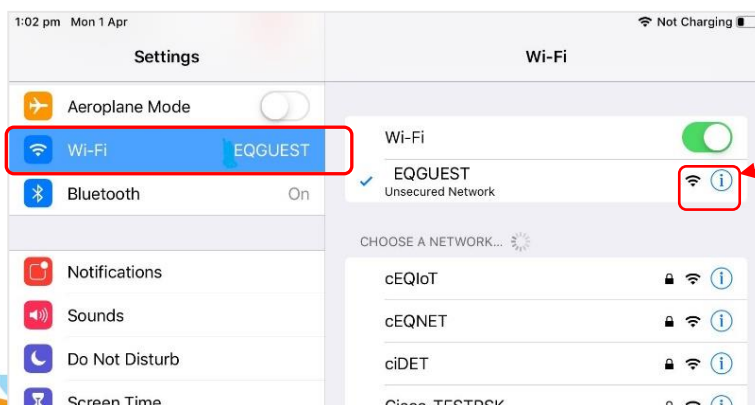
1:02 pm Mon 1 Apr
Not Charging

Settings

Aeroplane Mode

Wi-Fi EQGUEST

Bluetooth On

Notifications

Sounds

Do Not Disturb

Screen Time

Wi-Fi

Wi-Fi

EQGUEST
Unsecured Network

CHOOSE A NETWORK...

cEQIoT

cEQNET

ciDET

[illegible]